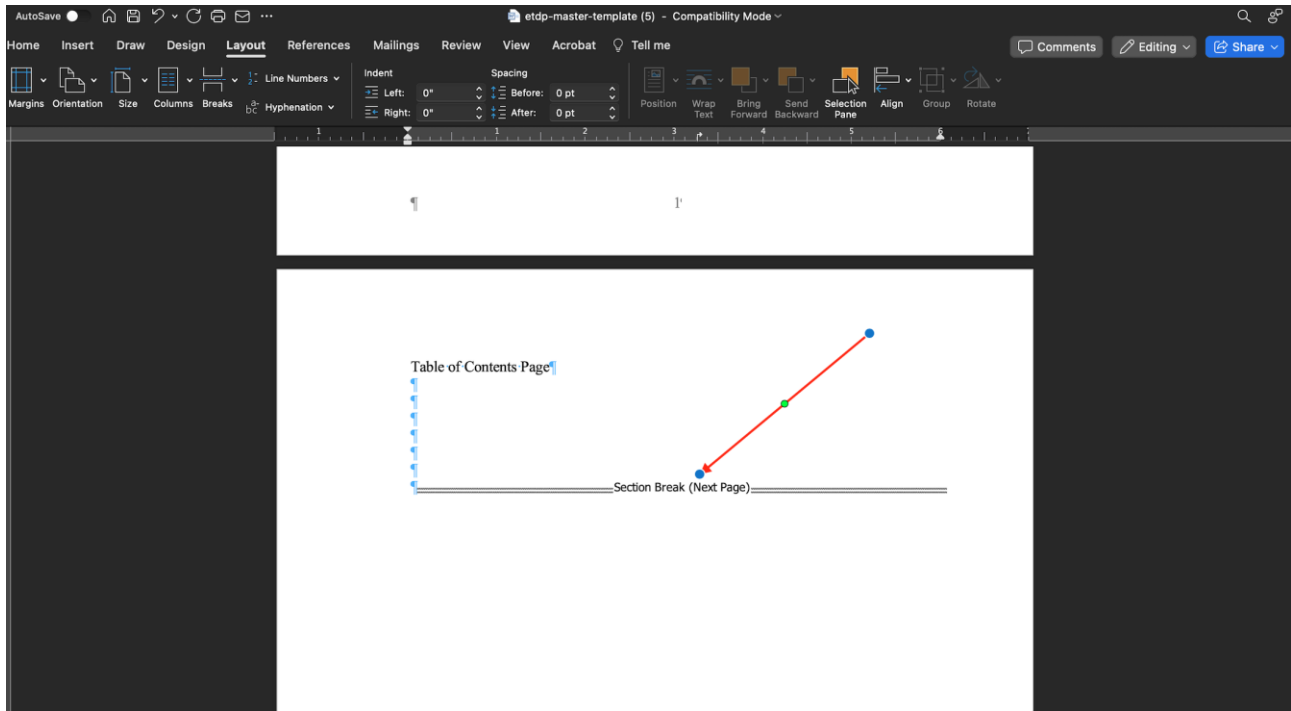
AutoSave

etdp-master-template (5) - Compatibility Mode

Home Insert Draw Design Layout References Mailings Review View Acrobat Tell me

Comments Editing Share

Margins Orientation Size Columns Breaks Line Numbers Hyphenation

Indent
Left: 0"
Right: 0"

Spacing
Before: 0 pt
After: 0 pt

Position Wrap Text Bring Forward Send Backward Selection Pane Align Group Rotate

1 1 2 3 4 5 6

¶ 1

Table of Contents Page¶
¶
¶
¶
¶
¶
¶
¶Section Break (Next Page)